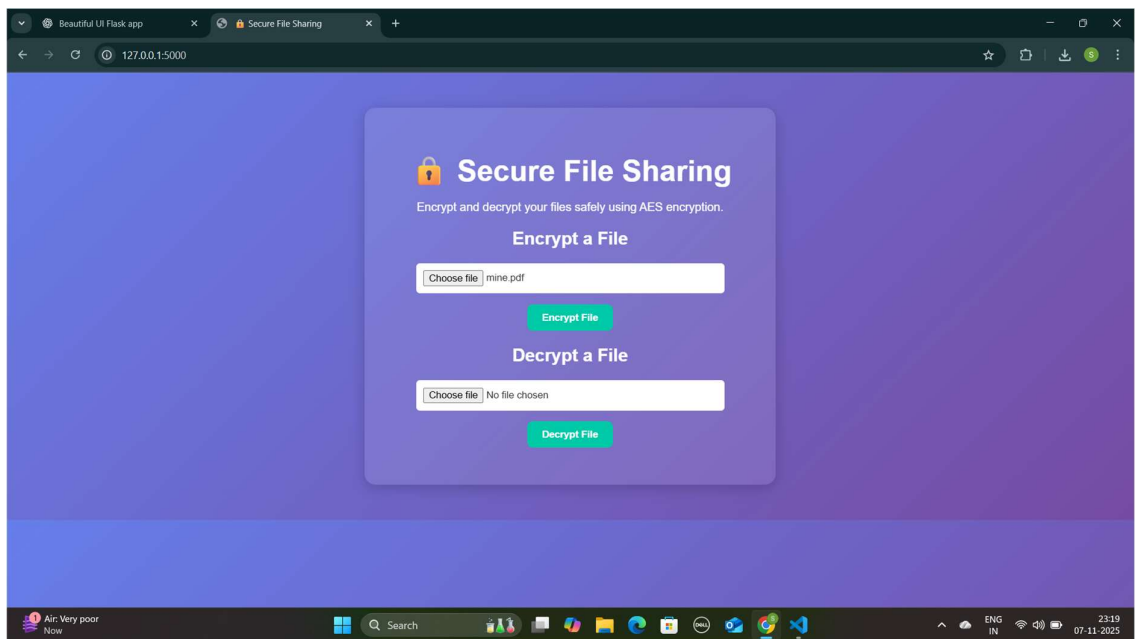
Beautiful UI Flask app
🔒 Secure File Sharing
127.0.0.1:5000

🔒 Secure File Sharing

Encrypt and decrypt your files safely using AES encryption.

Encrypt a File

Choose file mine.pdf

Encrypt File

Decrypt a File

Choose file No file chosen

Decrypt File

Air: Very poor
Now
Search
ENG IN
23:19
07-11-2025